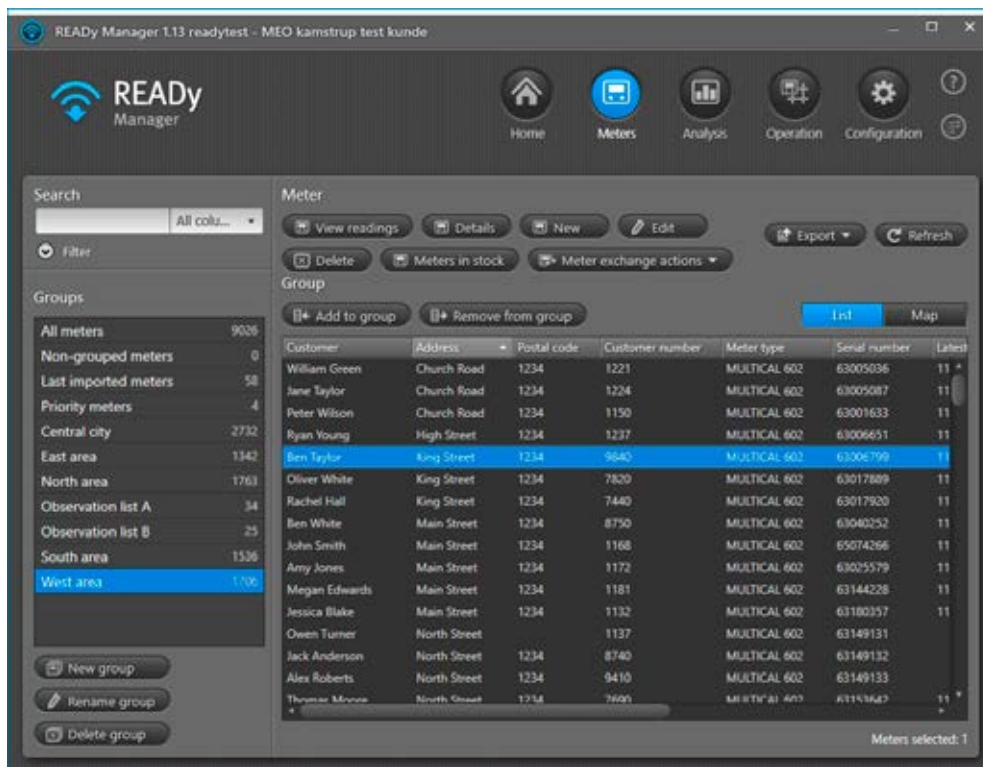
READy Manager 1.13 readytest - MEO kamstrup test kunde

READy Manager

Home Meters Analysis Operation Configuration

Search
All colu...
Filter

Groups

| All meters | 9026 |
|---|---|
| Non-grouped meters | 0 |
| Last imported meters | 58 |
| Priority meters | 4 |
| Central city | 2732 |
| East area | 1342 |
| North area | 1763 |
| Observation list A | 34 |
| Observation list B | 25 |
| South area | 1536 |
| West area | 1706 |

New group
Rename group
Delete group

Meter
View readings Details New Edit Export Refresh
Delete Meters in stock Meter exchange actions

Group
Add to group Remove from group List Map

| Customer | Address | Postal code | Customer number | Meter type | Serial number | Latest |
|---|---|---|---|---|---|---|
| William Green | Church Road | 1234 | 1221 | MULTICAL 602 | 63005036 | 11 |
| Jane Taylor | Church Road | 1234 | 1224 | MULTICAL 602 | 63005087 | 11 |
| Peter Wilson | Church Road | 1234 | 1150 | MULTICAL 602 | 63001633 | 11 |
| Ryan Young | High Street | 1234 | 1237 | MULTICAL 602 | 63006651 | 11 |
| Ben Taylor | King Street | 1234 | 9840 | MULTICAL 602 | 63006799 | 11 |
| Oliver White | King Street | 1234 | 7820 | MULTICAL 602 | 63017889 | 11 |
| Rachel Hall | King Street | 1234 | 7440 | MULTICAL 602 | 63017920 | 11 |
| Ben White | Main Street | 1234 | 8750 | MULTICAL 602 | 63040252 | 11 |
| John Smith | Main Street | 1234 | 1168 | MULTICAL 602 | 65074266 | 11 |
| Amy Jones | Main Street | 1234 | 1172 | MULTICAL 602 | 63025579 | 11 |
| Megan Edwards | Main Street | 1234 | 1181 | MULTICAL 602 | 63144228 | 11 |
| Jessica Blake | Main Street | 1234 | 1132 | MULTICAL 602 | 63180357 | 11 |
| Owen Turner | North Street | | 1137 | MULTICAL 602 | 63149131 | |
| Jack Anderson | North Street | 1234 | 8740 | MULTICAL 602 | 63149132 | |
| Alex Roberts | North Street | 1234 | 9410 | MULTICAL 602 | 63149133 | |
| Thomas Moore | North Street | 1234 | 7690 | MULTICAL 602 | 63153642 | 11 |

Meters selected: 1